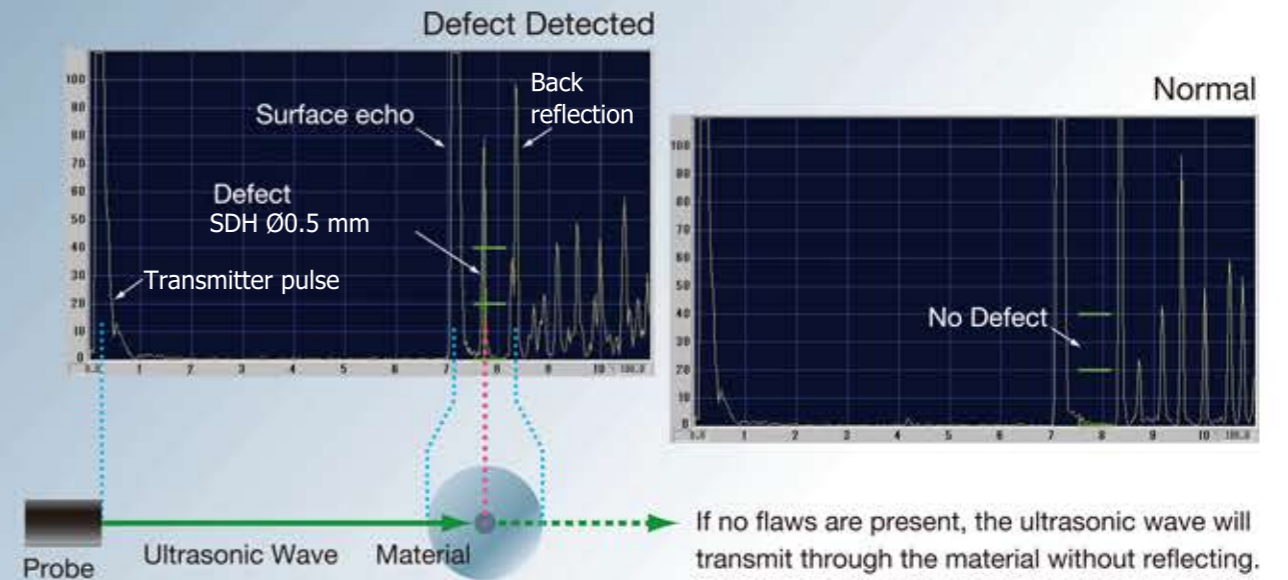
Defect Detected

100
90
80
70
60
50
40
30
20
10
0

Surface echo

Back reflection

Defect SDH Ø0.5 mm

Transmitter pulse

0.0 1 2 3 4 5 6 7 8 9 10 100.0

Normal

100
90
80
70
60
50
40
30
20
10
0

No Defect

0.0 1 2 3 4 5 6 7 8 9 10 100.0

Probe

Ultrasonic Wave

Material

If no flaws are present, the ultrasonic wave will transmit through the material without reflecting.